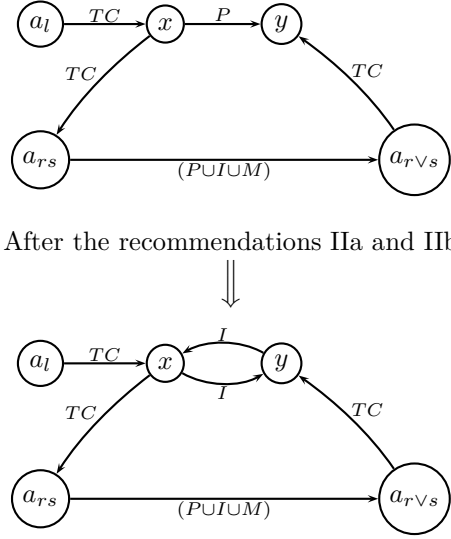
$a_l$ $TC$ $x$ $P$ $y$

$TC$ $TC$

$a_{rs}$ $(P \cup I \cup M)$ $a_{r \vee s}$

After the recommendations IIa and II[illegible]

$\Downarrow$

$a_l$ $TC$ $x$ $I$ $I$ $y$

$TC$ $TC$

$a_{rs}$ $(P \cup I \cup M)$ $a_{r \vee s}$